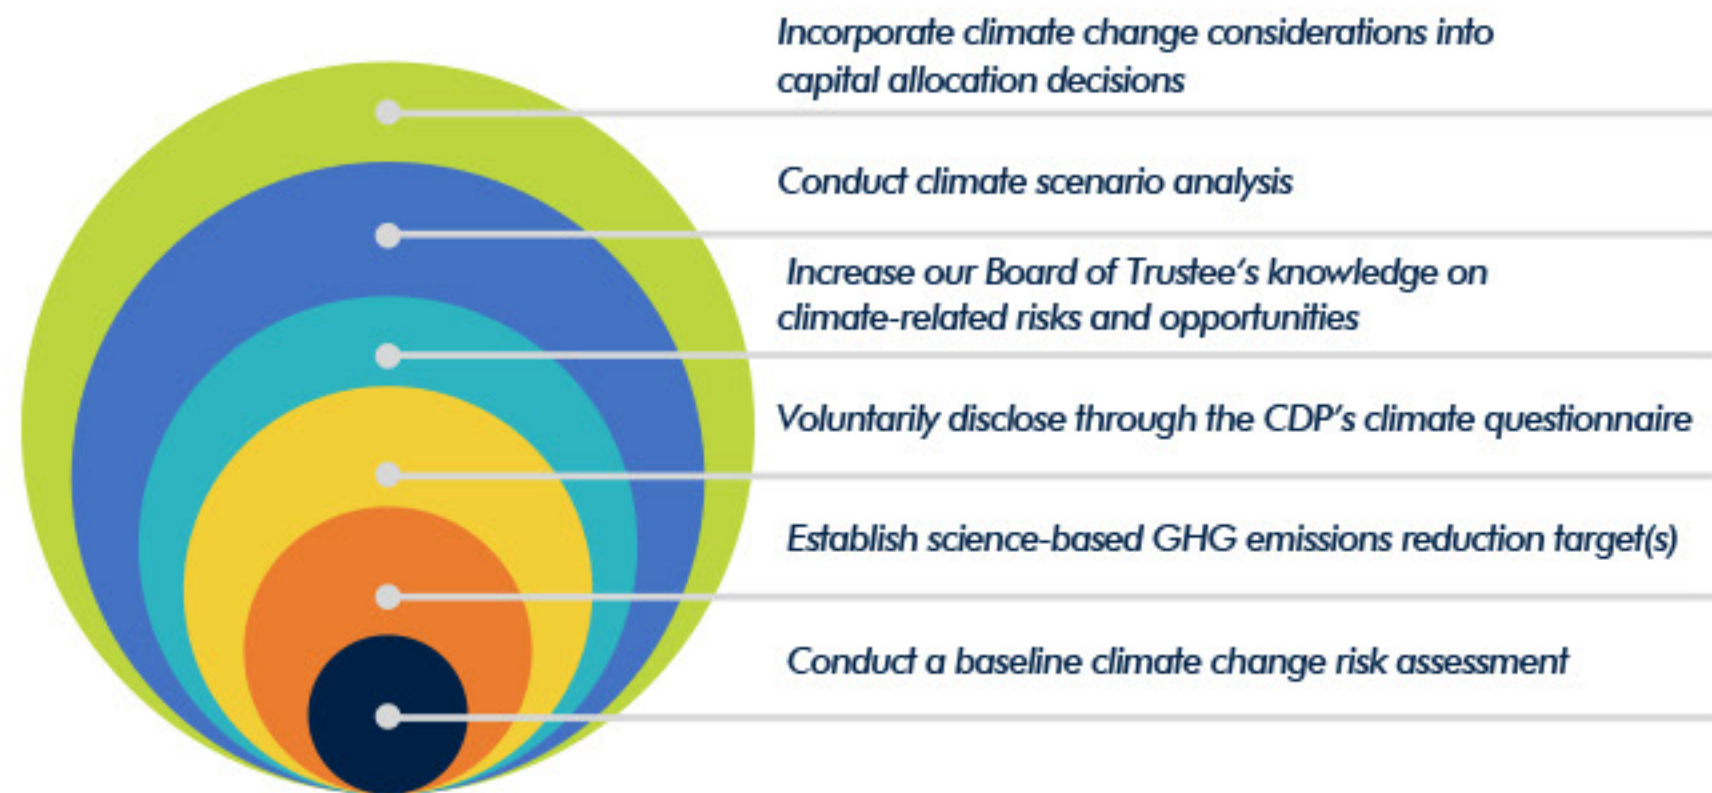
Incorporate climate change considerations into capital allocation decisions

Conduct climate scenario analysis

Increase our Board of Trustee's knowledge on climate-related risks and opportunities

Voluntarily disclose through the CDP's climate questionnaire

Establish science-based GHG emissions reduction target(s)

Conduct a baseline climate change risk assessment